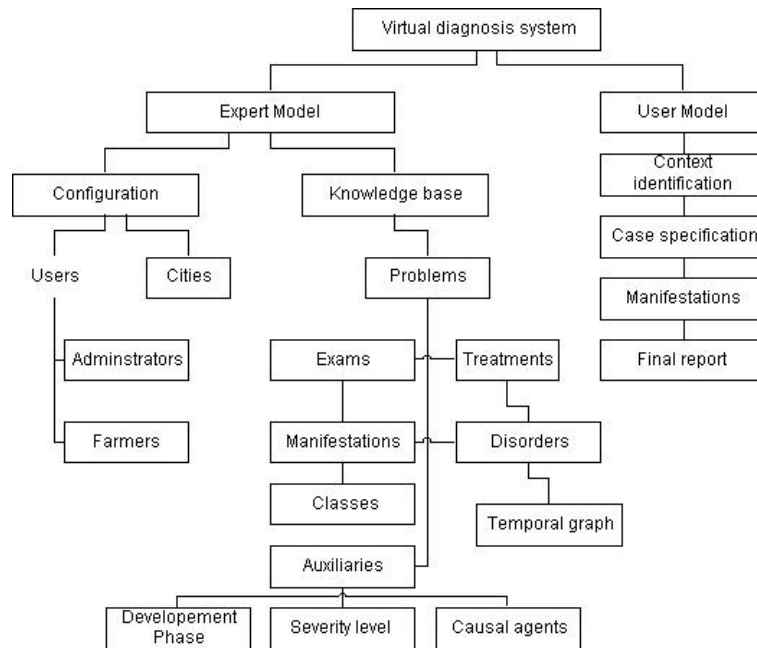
Virtual diagnosis system

Expert Model

User Model

Configuration

Knowledge base

Context identification

Case specification

Users

Cities

Problems

Manifestations

Adminstrators

Exams

Treatments

Final report

Farmers

Manifestations

Disorders

Classes

Temporal graph

Auxiliaries

Developement Phase

Severity level

Causal agents